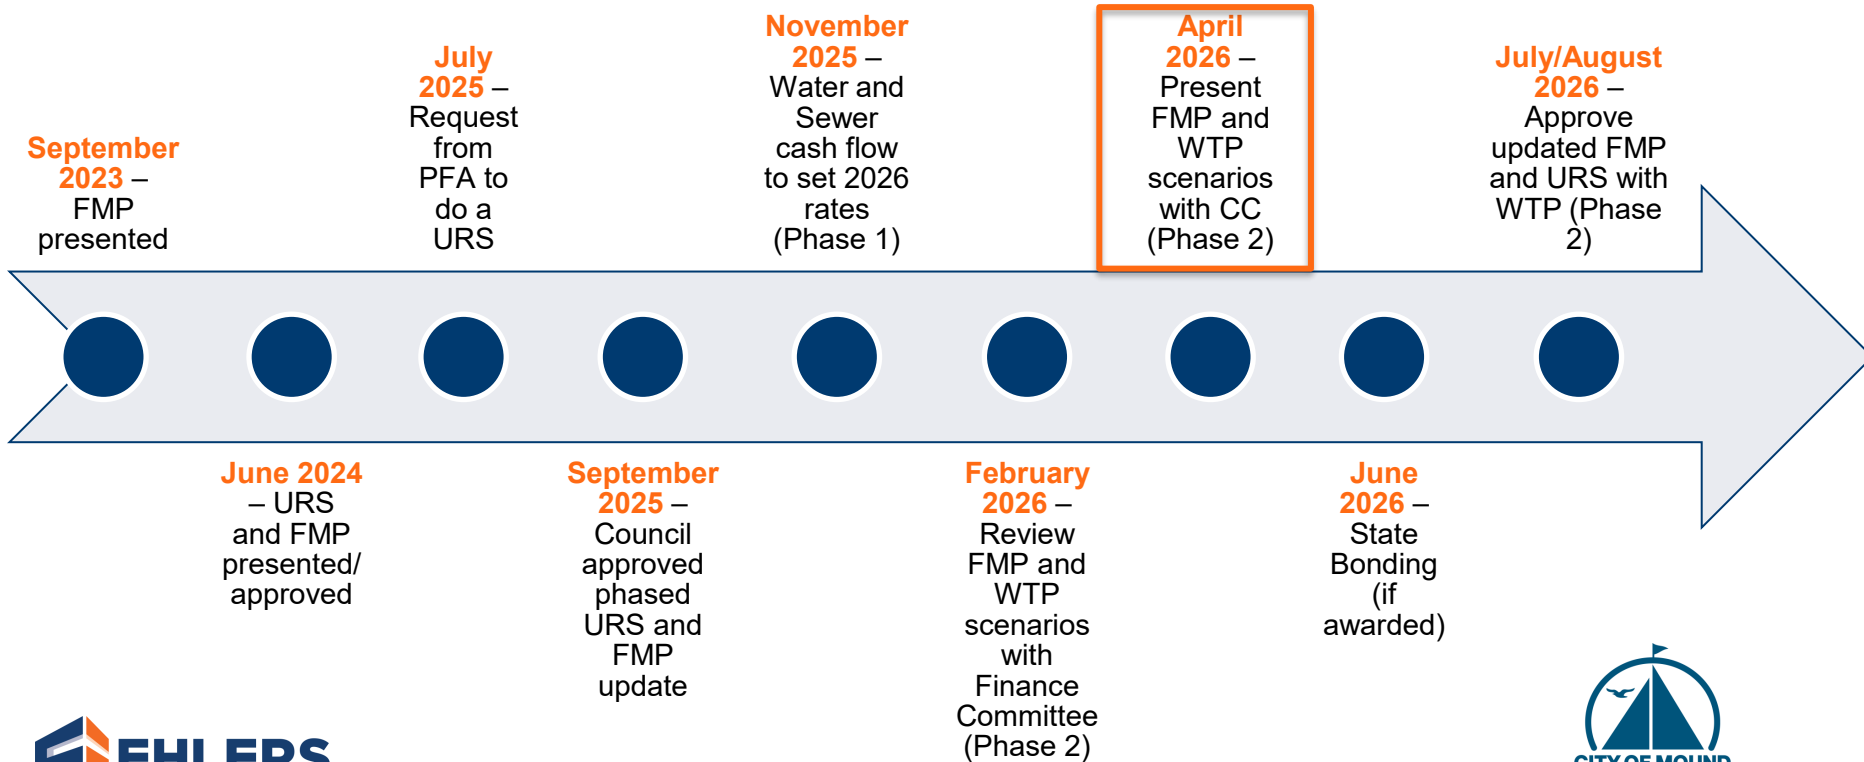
September 2023 – FMP presented

July 2025 – Request from PFA to do a URS

November 2025 – Water and Sewer cash flow to set 2026 rates (Phase 1)

April 2026 – Present FMP and WTP scenarios with CC (Phase 2)

July/August 2026 – Approve updated FMP and URS with WTP (Phase 2)

June 2024 – URS and FMP presented/ approved

September 2025 – Council approved phased URS and FMP update

February 2026 – Review FMP and WTP scenarios with Finance Committee (Phase 2)

June 2026 – State Bonding (if awarded)

EHLERS

CITY OF MOUND